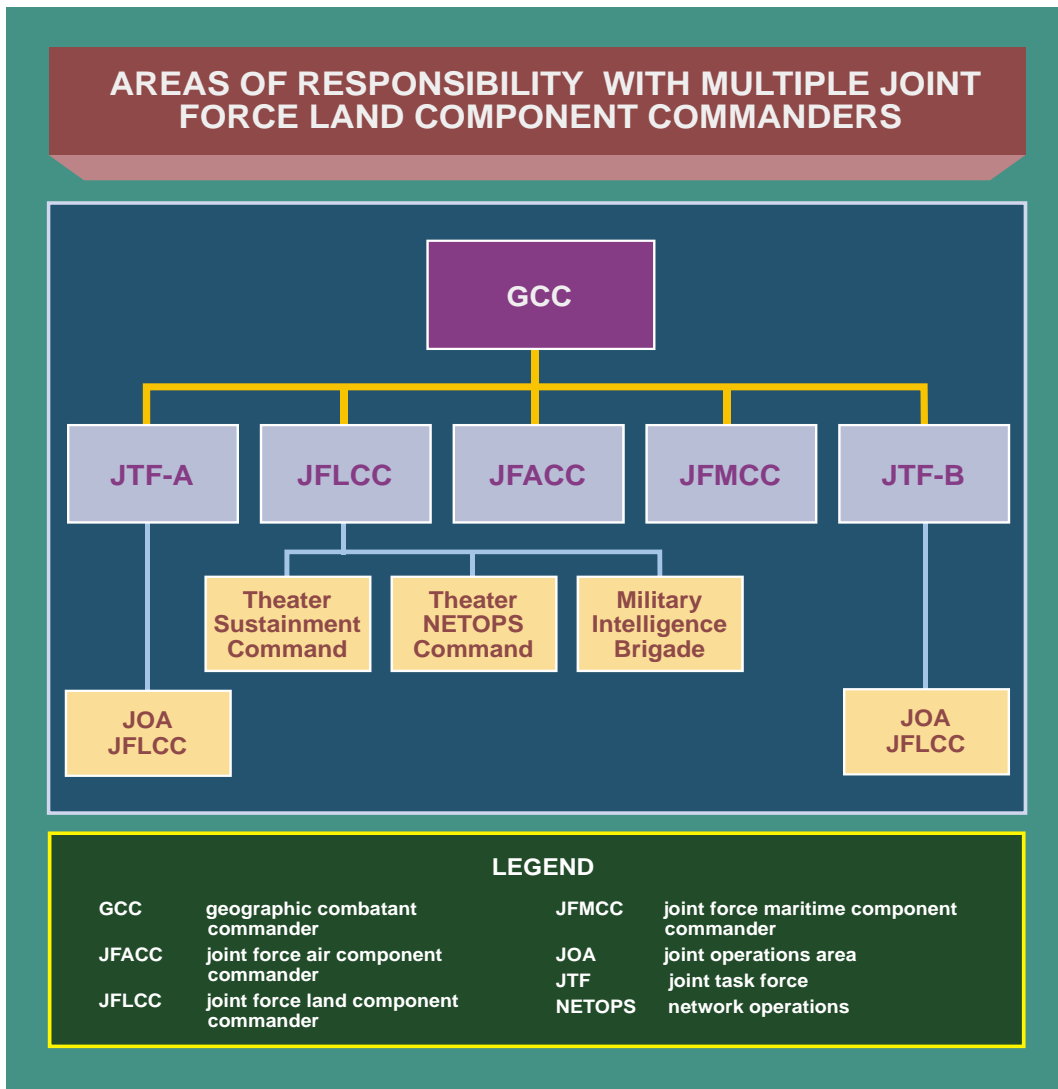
AREAS OF RESPONSIBILITY WITH MULTIPLE JOINT FORCE LAND COMPONENT COMMANDERS

GCC

JTF-A

JFLCC

JFACC

JFMCC

JTF-B

Theater Sustainment Command

Theater NETOPS Command

Military Intelligence Brigade

JOA JFLCC

JOA JFLCC

LEGEND

GCC geographic combatant commander

JFACC joint force air component commander

JFLCC joint force land component commander

JFMCC joint force maritime component commander

JOA joint operations area

JTF joint task force

NETOPS network operations